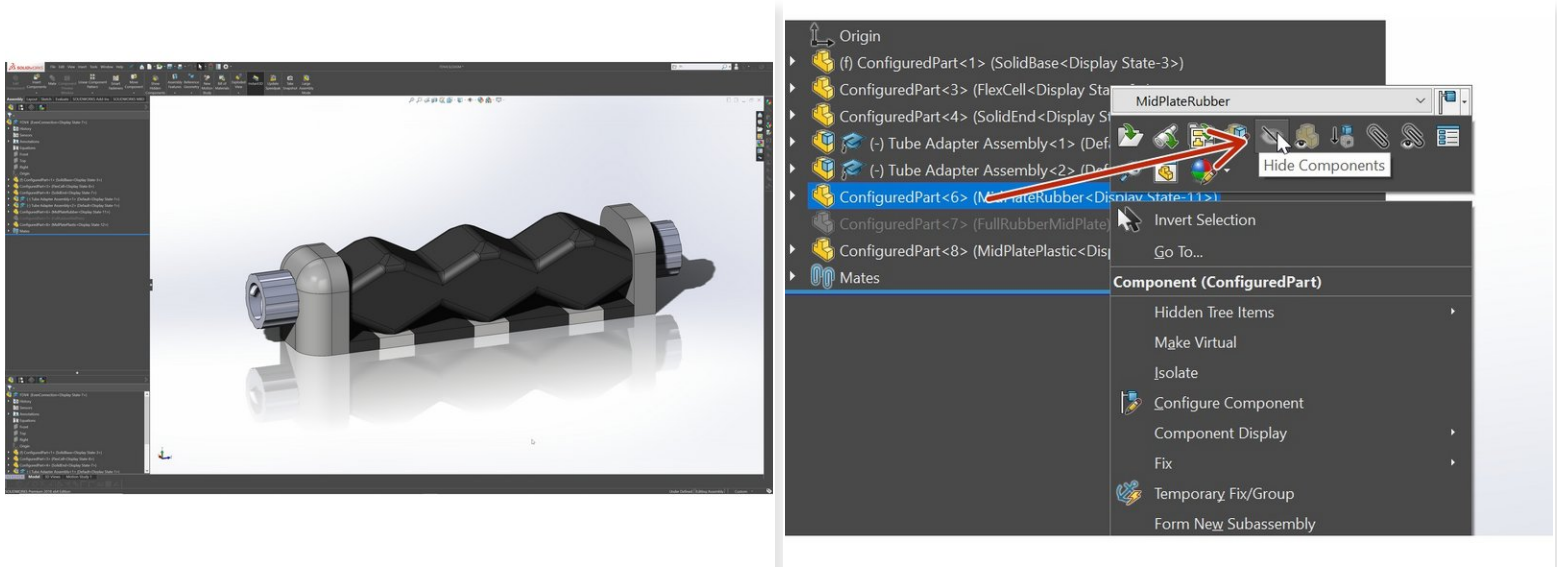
Origin
(f) ConfiguredPart<1> (SolidBase<Display State-3>)
ConfiguredPart<3> (FlexCell<Display Sta
ConfiguredPart<4> (SolidEnd<Display S
(-) Tube Adapter Assembly<1> (Def
(-) Tube Adapter Assembly<2> (Def
ConfiguredPart<6> (MidPlateRubber<Display State-11>)
ConfiguredPart<7> (FullRubberMidPlate)
ConfiguredPart<8> (MidPlatePlastic<Disp
Mates

MidPlateRubber
Hide Components
Invert Selection
Go To...
Component (ConfiguredPart)
Hidden Tree Items
Make Virtual
Isolate
Configure Component
Component Display
Fix
Temporary Fix/Group
Form New Subassembly